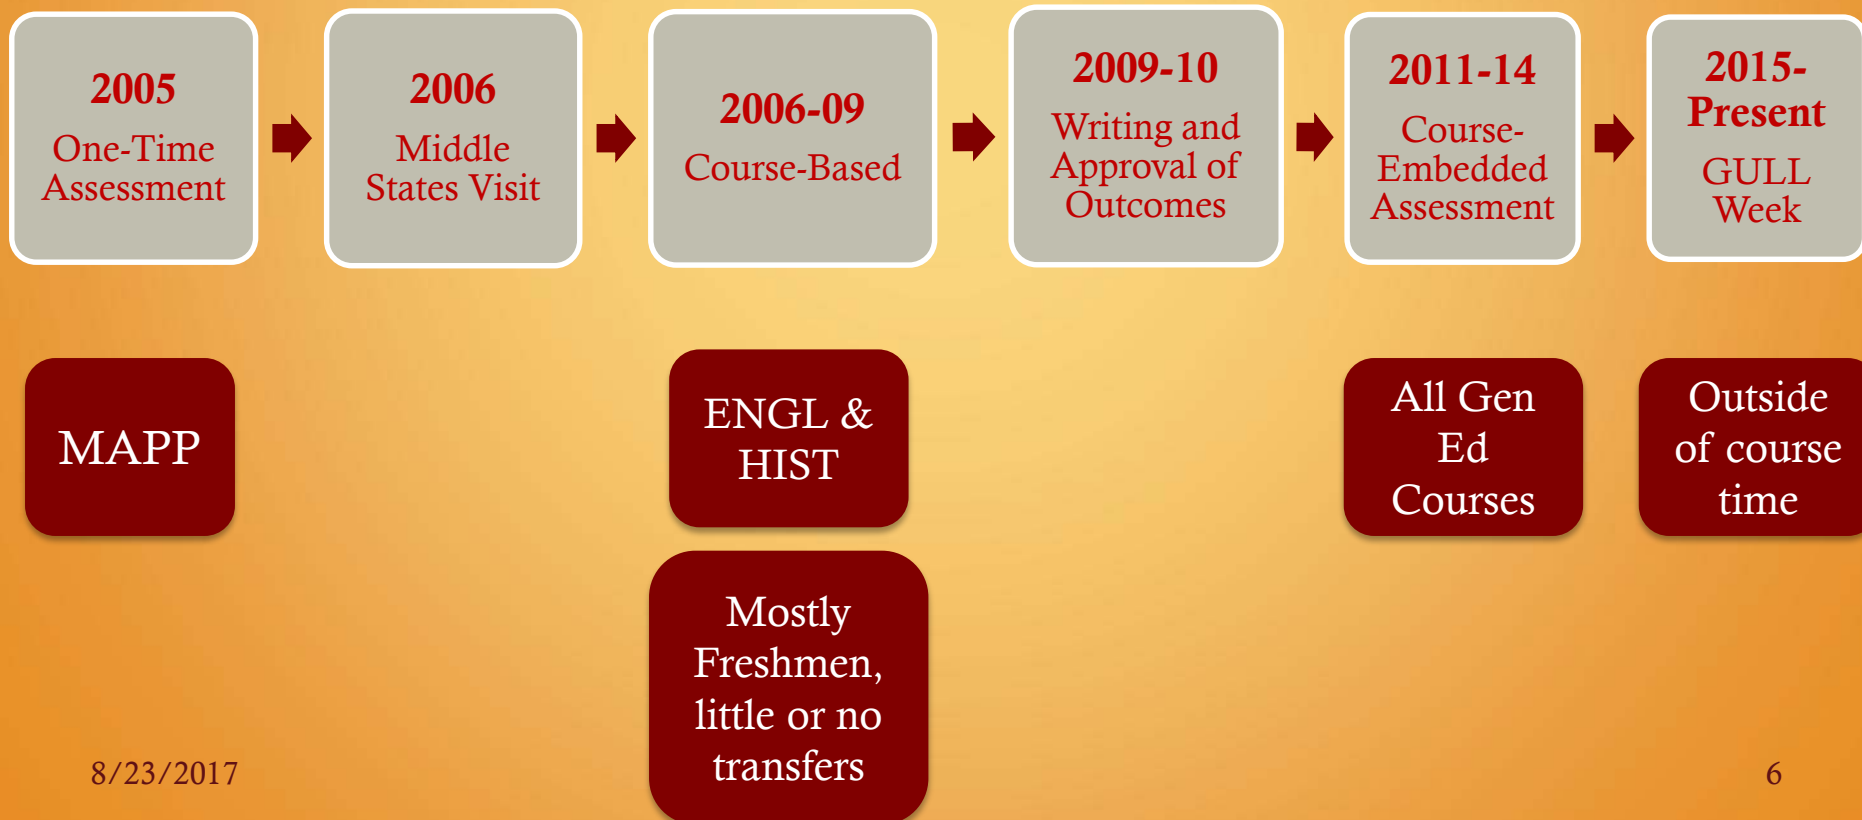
2005
One-Time Assessment

2006
Middle States Visit

2006-09
Course-Based

2009-10
Writing and Approval of Outcomes

2011-14
Course-Embedded Assessment

2015-Present
GULL Week

MAPP

ENGL & HIST

Mostly Freshmen, little or no transfers

All Gen Ed Courses

Outside of course time

8/23/2017

6